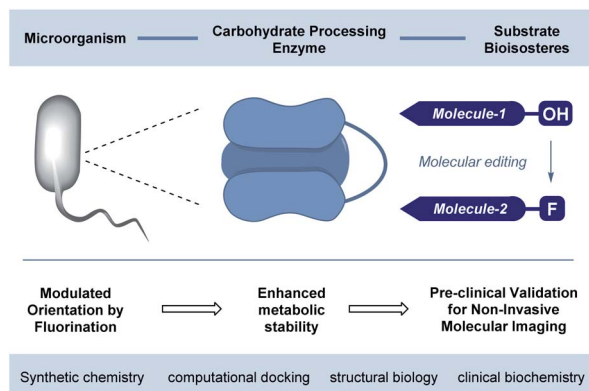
Microorganism — Carbohydrate Processing Enzyme — Substrate Bioisosteres

Molecule-1 OH

Molecular editing

Molecule-2 F

Modulated Orientation by Fluorination ⟹ Enhanced metabolic stability ⟹ Pre-clinical Validation for Non-Invasive Molecular Imaging

Synthetic chemistry computational docking structural biology clinical biochemistry